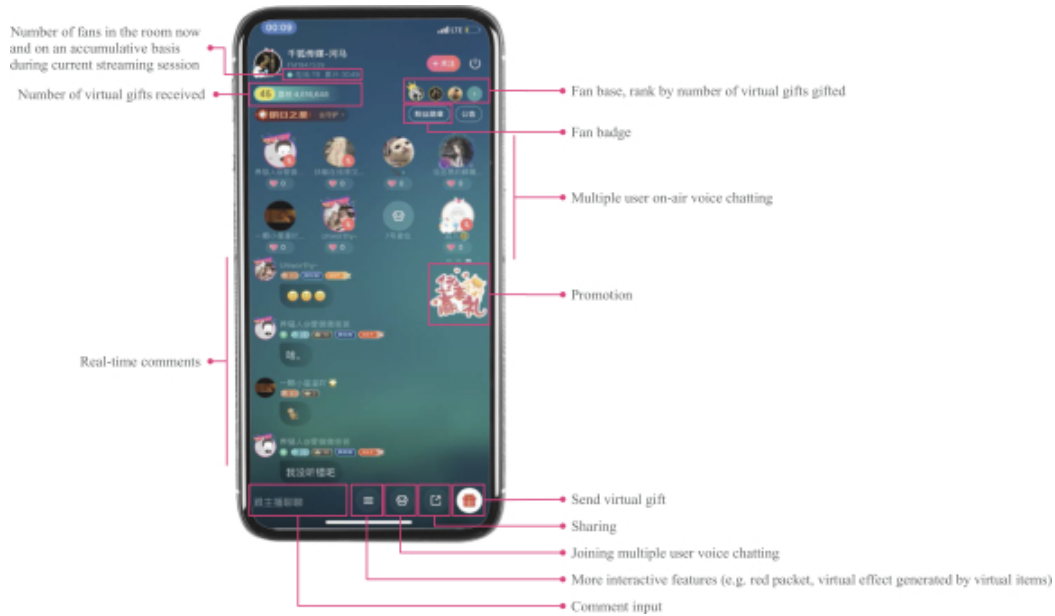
Number of fans in the room now and on an accumulative basis during current streaming session

Number of virtual gifts received

Fan base, rank by number of virtual gifts gifted

Fan badge

Multiple user on-air voice chatting

Promotion

Real-time comments

Send virtual gift

Sharing

Joining multiple user voice chatting

More interactive features (e.g. red packet, virtual effect generated by virtual items)

Comment input

00:09

我没听懂吧